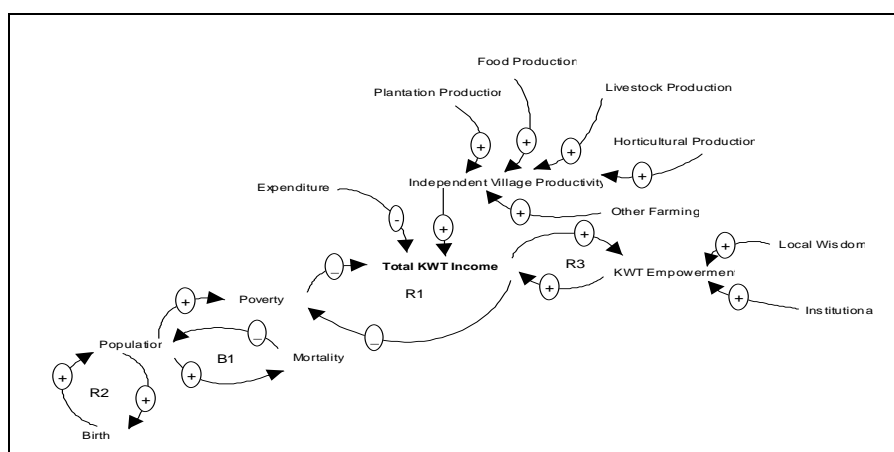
Food Production
Plantation Production
Livestock Production
Horticultural Production
Expenditure
Independent Village Productivity
Other Farming
Total KWT Income
R3
KWT Empowerment
Local Wisdom
Institutiona
R1
Poverty
Population
B1
Mortality
R2
Birth
+
+
+
+
+
-
+
+
+
+
+
+
_
+
_
_
+
+
+